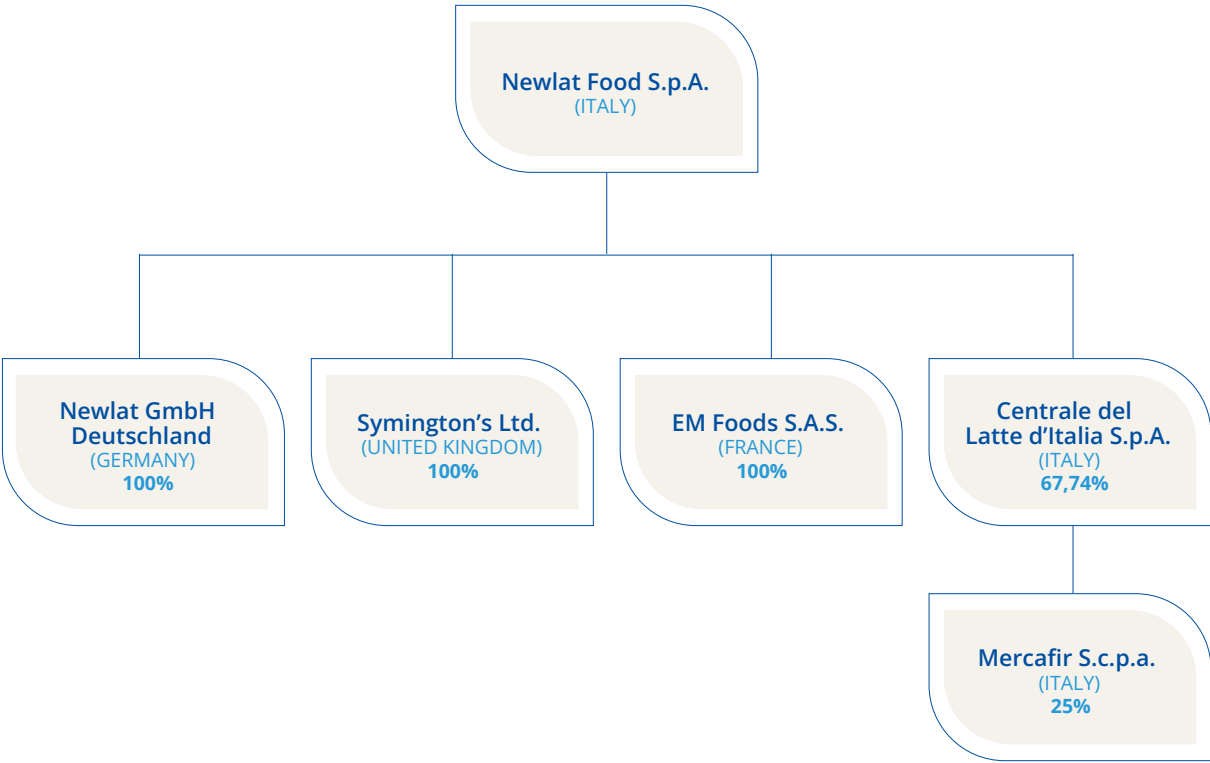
Newlat Food S.p.A.
(ITALY)

Newlat GmbH Deutschland
(GERMANY)
100%

Symington’s Ltd.
(UNITED KINGDOM)
100%

EM Foods S.A.S.
(FRANCE)
100%

Centrale del Latte d’Italia S.p.A.
(ITALY)
67,74%

Mercafir S.c.p.a.
(ITALY)
25%